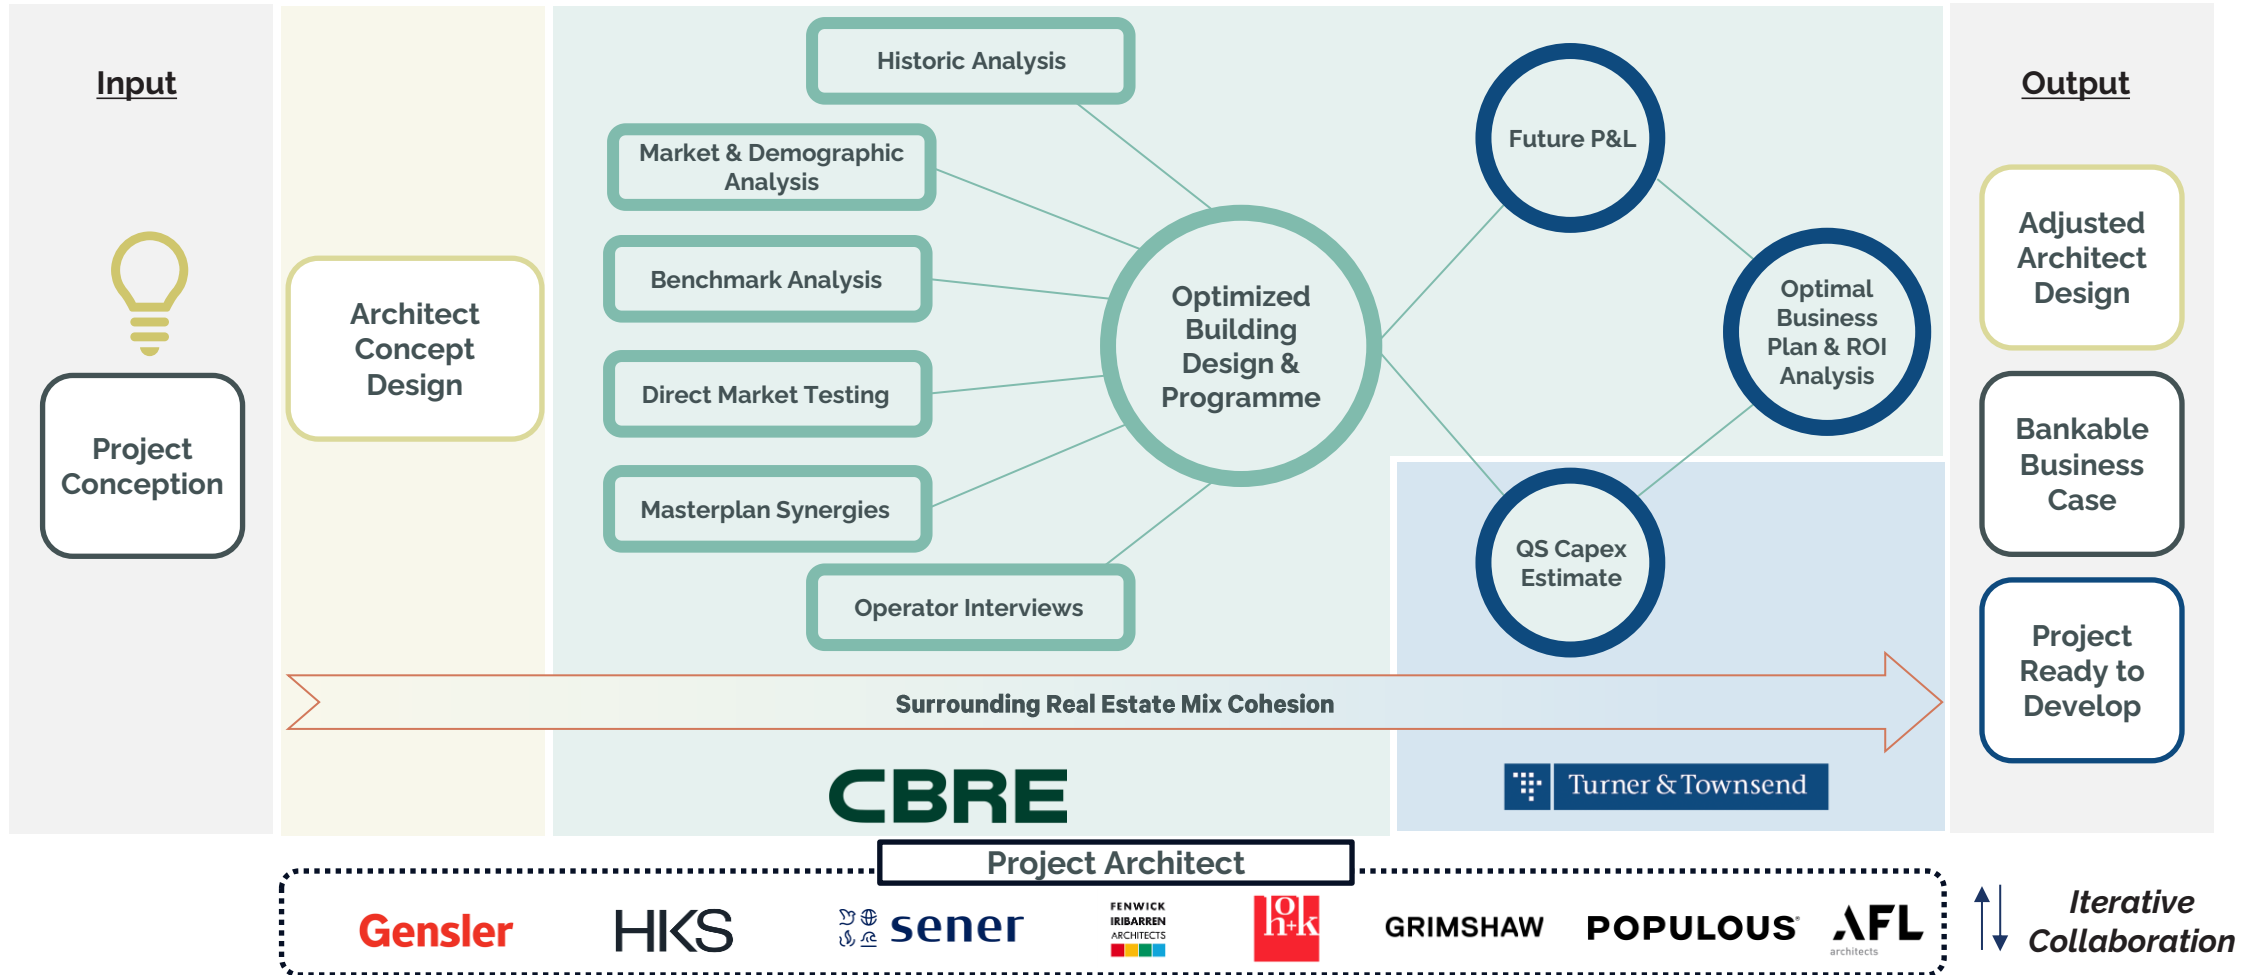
Input

Project Conception

Architect Concept Design

Historic Analysis

Market & Demographic Analysis

Benchmark Analysis

Direct Market Testing

Masterplan Synergies

Operator Interviews

Optimized Building Design & Programme

Future P&L

Optimal Business Plan & ROI Analysis

QS Capex Estimate

Surrounding Real Estate Mix Cohesion

CBRE

Turner & Townsend

Output

Adjusted Architect Design

Bankable Business Case

Project Ready to Develop

Project Architect

Gensler HKS sener FENWICK IRIBARREN ARCHITECTS h+k GRIMSHAW POPULOUS AFL architects

Iterative Collaboration